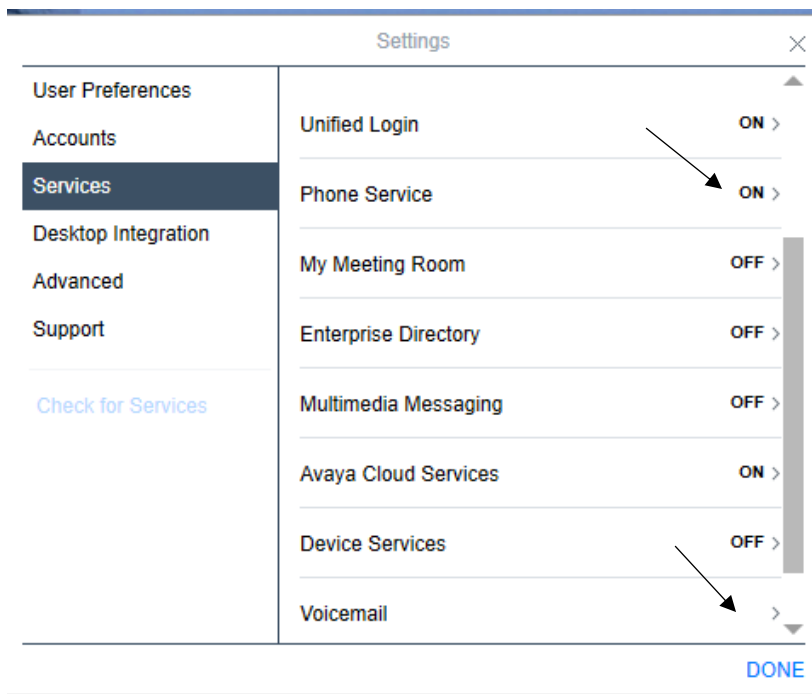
Settings

User Preferences
Accounts
Services
Desktop Integration
Advanced
Support

Check for Services

Unified Login ON >
Phone Service ON >
My Meeting Room OFF >
Enterprise Directory OFF >
Multimedia Messaging OFF >
Avaya Cloud Services ON >
Device Services OFF >
Voicemail >

DONE